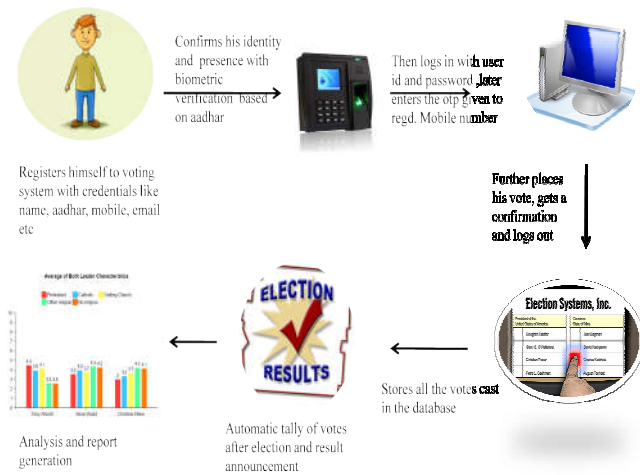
Confirms his identity and presence with biometric verification based on aadhar

Then logs in with user id and password ,later enters the otp given to regd. Mobile number

Registers himself to voting system with credentials like name, aadhar, mobile, email etc

Further places his vote, gets a confirmation and logs out

Average of Both Leader Characteristics

ELECTION RESULTS

Election Systems, Inc.

Stores all the votes cast in the database

Automatic tally of votes after election and result announcement

Analysis and report generation